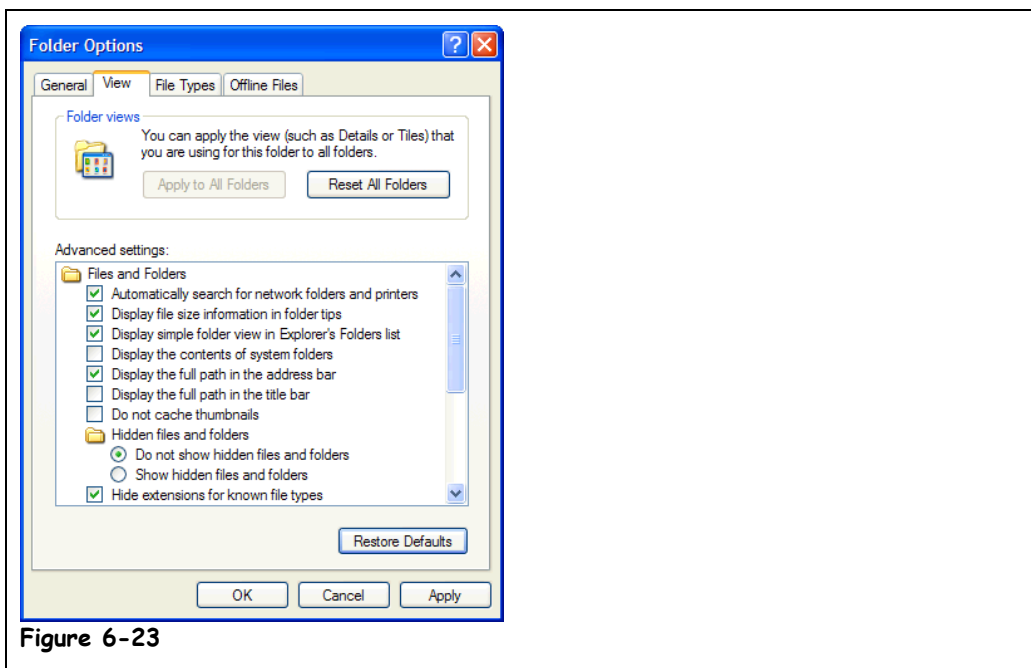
Folder Options

General | View | File Types | Offline Files

Folder views

You can apply the view (such as Details or Tiles) that you are using for this folder to all folders.

Apply to All Folders | Reset All Folders

Advanced settings:

Files and Folders
Automatically search for network folders and printers
Display file size information in folder tips
Display simple folder view in Explorer's Folders list
Display the contents of system folders
Display the full path in the address bar
Display the full path in the title bar
Do not cache thumbnails
Hidden files and folders
Do not show hidden files and folders
Show hidden files and folders
Hide extensions for known file types

Restore Defaults

OK | Cancel | Apply

Figure 6-23